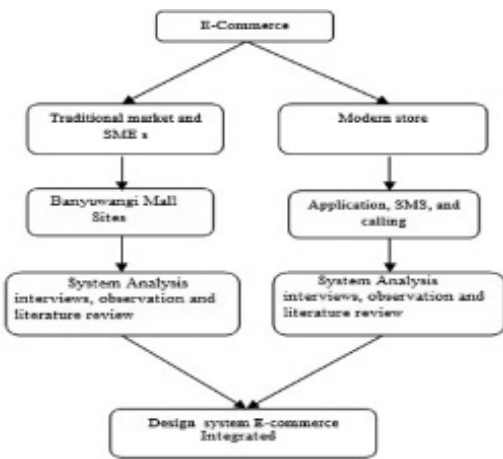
E-Commerce

Traditional market and SME s

Modern store

Banyuwangi Mall Sites

Application, SMS, and calling

System Analysis interviews, observation and literature review

System Analysis interviews, observation and literature review

Design system E-commerce Integrated